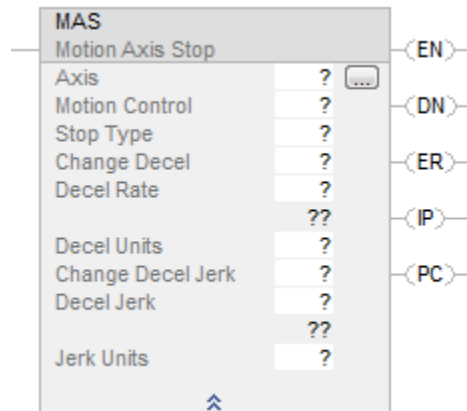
MAS
Motion Axis Stop

| | |
|---|---|
| Axis | ? ... |
| Motion Control | ? |
| Stop Type | ? |
| Change Decel | ? |
| Decel Rate | ? |
| | ?? |
| Decel Units | ? |
| Change Decel Jerk | ? |
| Decel Jerk | ? |
| | ?? |
| Jerk Units | ? |

EN
DN
ER
IP
PC